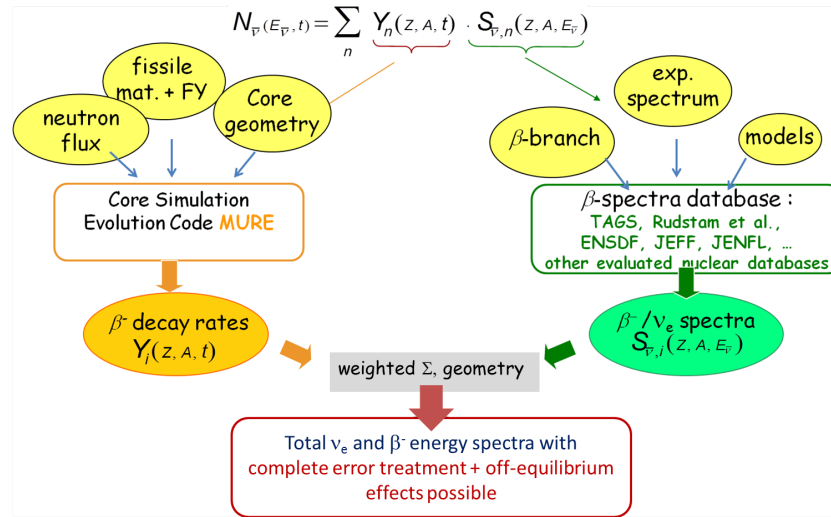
$N_{\bar{\nu}}(E_{\bar{\nu}},t)=\sum_{n} Y_n(Z,A,t)\cdot S_{\bar{\nu},n}(Z,A,E_{\bar{\nu}})$

fissile mat. + FY

neutron flux

Core geometry

exp. spectrum

$\beta$-branch

models

Core Simulation Evolution Code MURE

$\beta$-spectra database :
TAGS, Rudstam et al., ENSDF, JEFF, JENFL, …
other evaluated nuclear databases

$\beta^-$ decay rates
$Y_i(Z,A,t)$

$\beta^-/\nu_e$ spectra
$S_{\bar{\nu},i}(Z,A,E_{\bar{\nu}})$

weighted $\Sigma$, geometry

Total $\nu_e$ and $\beta^-$ energy spectra with complete error treatment + off-equilibrium effects possible